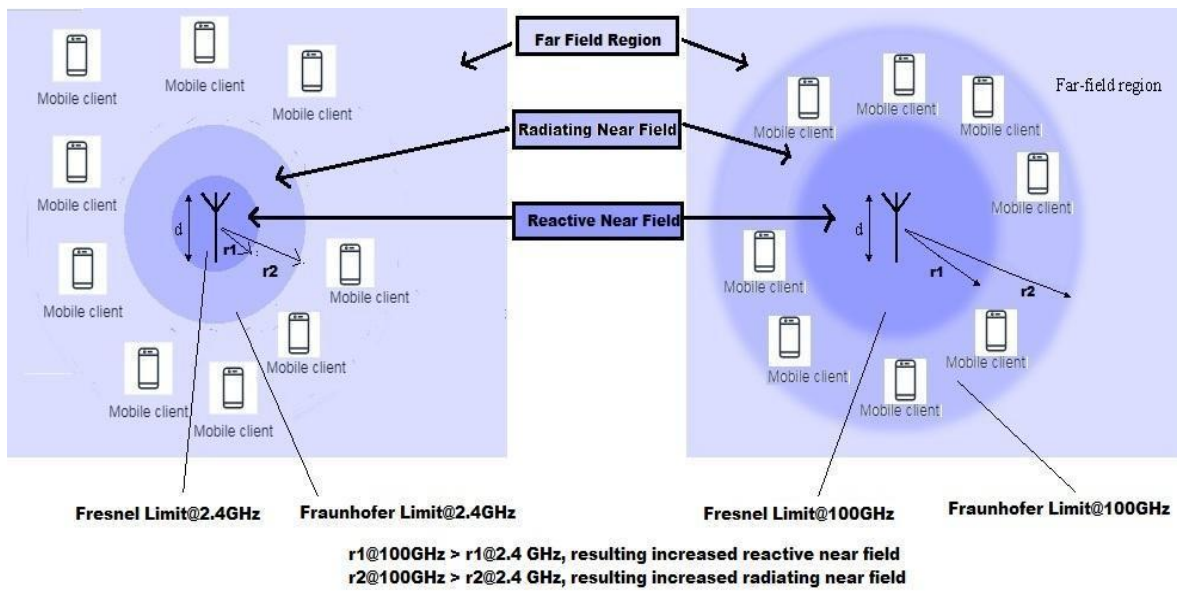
Far Field Region

Radiating Near Field

Reactive Near Field

Mobile client

Mobile client

Mobile client

Mobile client

Mobile client

Mobile client

Mobile client

Mobile client

Mobile client

d

r1

r2

Far-field region

Mobile client

Mobile client

Mobile client

Mobile client

Mobile client

Mobile client

Mobile client

Mobile client

Mobile client

d

r1

r2

Fresnel Limit@2.4GHz

Fraunhofer Limit@2.4GHz

Fresnel Limit@100GHz

Fraunhofer Limit@100GHz

r1@100GHz > r1@2.4 GHz, resulting increased reactive near field
r2@100GHz > r2@2.4 GHz, resulting increased radiating near field